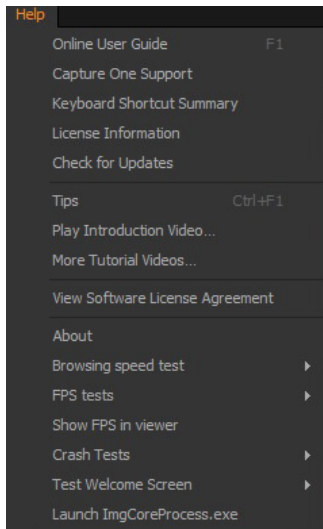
Help

Online User Guide F1
Capture One Support
Keyboard Shortcut Summary
License Information
Check for Updates

Tips Ctrl+F1
Play Introduction Video...
More Tutorial Videos...

View Software License Agreement

About
Browsing speed test
FPS tests
Show FPS in viewer
Crash Tests
Test Welcome Screen
Launch ImgCoreProcess.exe